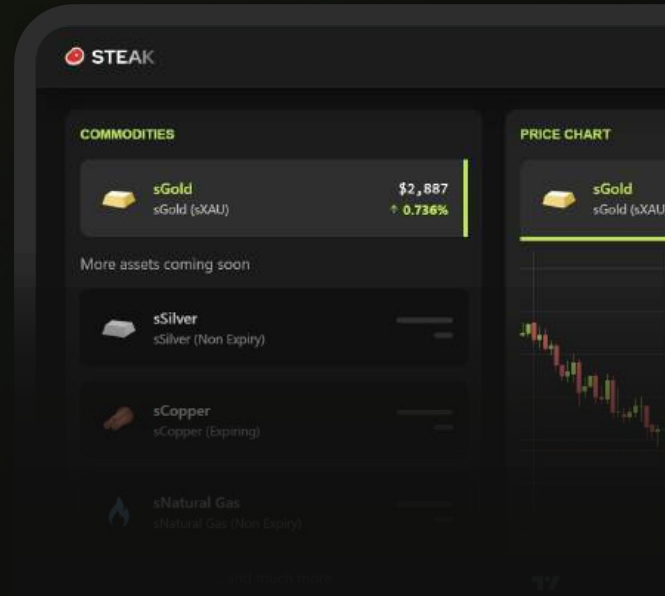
STEAK

COMMODITIES

sGold
sGold (sXAU)
$2,887
↑ 0.736%

More assets coming soon

sSilver
sSilver (Non Expiry)

sCopper
sCopper (Expiring)

sNatural Gas
sNatural Gas (Non Expiry)

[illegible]

PRICE CHART

sGold
sGold (sXAU